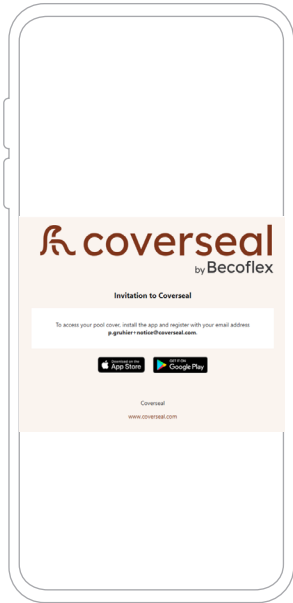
coverseal
by Becoflex

Invitation to Coverseal

To access your pool cover, install the app and register with your email address
p.gruhier+notice@coverseal.com

Download on the App Store

GET IT ON Google Play

Coverseal

www.coverseal.com